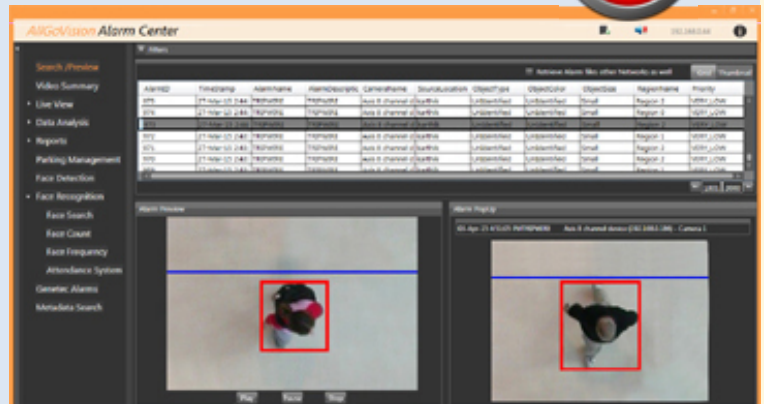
AllGoVision Alarm Center

192.168.0.66

Search /Preview
Video Summary
Live View
Data Analysis
Reports
Parking Management
Face Detection
Face Recognition
Face Search
Face Count
Face Frequency
Attendance System
Genetec Alarms
Metadata Search

Filters

Retrieve Alarms from other Networks as well

Grid
Thumbnail

| AlarmID | Timestamp | AlarmName | AlarmDescription | CameraName | SourceLocation | ObjectType | ObjectColor | ObjectSize | RegionName | Priority |
|---|---|---|---|---|---|---|---|---|---|---|
| 975 | 27-Mar-15 2:4 | TRIPWIRE | TRIPWIRE | Axis 8 channel d | EarthIs | Unidentified | Unidentified | Small | Region 3 | VERY_LOW |
| 974 | 27-Mar-15 2:4 | TRIPWIRE | TRIPWIRE | Axis 8 channel d | EarthIs | Unidentified | Unidentified | Small | Region 2 | VERY_LOW |
| 973 | 27-Mar-15 2:4 | TRIPWIRE | TRIPWIRE | Axis 8 channel d | EarthIs | Unidentified | Unidentified | Small | Region 2 | VERY_LOW |
| 972 | 27-Mar-15 2:4 | TRIPWIRE | TRIPWIRE | Axis 8 channel d | EarthIs | Unidentified | Unidentified | Small | Region 1 | VERY_LOW |
| 971 | 27-Mar-15 2:4 | TRIPWIRE | TRIPWIRE | Axis 8 channel d | EarthIs | Unidentified | Unidentified | Small | Region 1 | VERY_LOW |
| 970 | 27-Mar-15 2:4 | TRIPWIRE | TRIPWIRE | Axis 8 channel d | EarthIs | Unidentified | Unidentified | Small | Region 2 | VERY_LOW |

Less
Next

Alarm Preview

Alarm PopUp

05-Apr-15 4:55:05 PM TRIPWIRE Axis 8 channel device (192.168.0.2/80) - Camera 1

Play
Pause
Stop